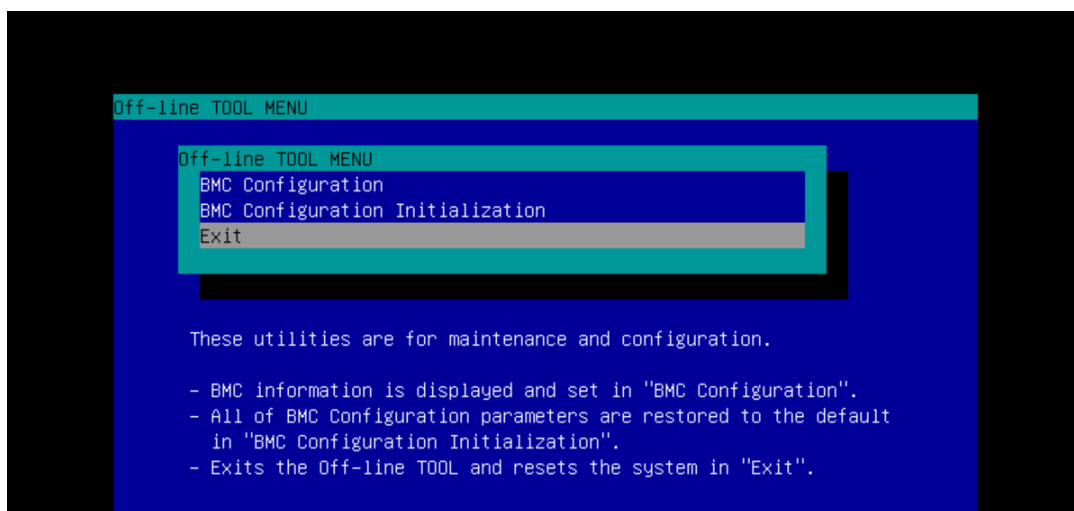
Off-line TOOL MENU

Off-line TOOL MENU
BMC Configuration
BMC Configuration Initialization
Exit

These utilities are for maintenance and configuration.

- BMC information is displayed and set in "BMC Configuration".
- All of BMC Configuration parameters are restored to the default in "BMC Configuration Initialization".
- Exits the Off-line TOOL and resets the system in "Exit".